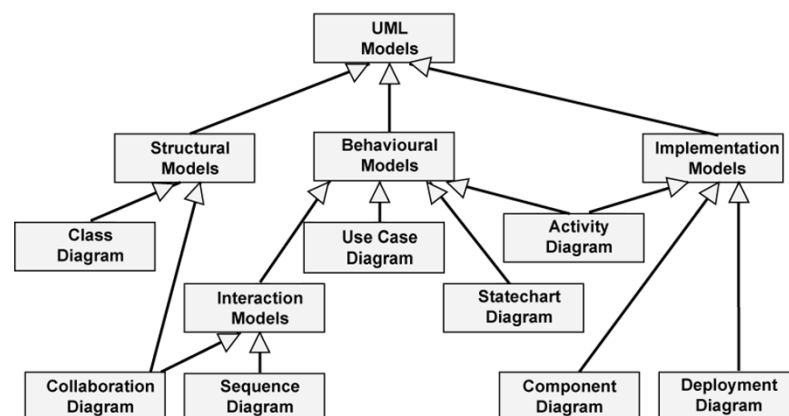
UML Models

Structural Models

Behavioural Models

Implementation Models

Class Diagram

Use Case Diagram

Activity Diagram

Interaction Models

Statechart Diagram

Collaboration Diagram

Sequence Diagram

Component Diagram

Deployment Diagram